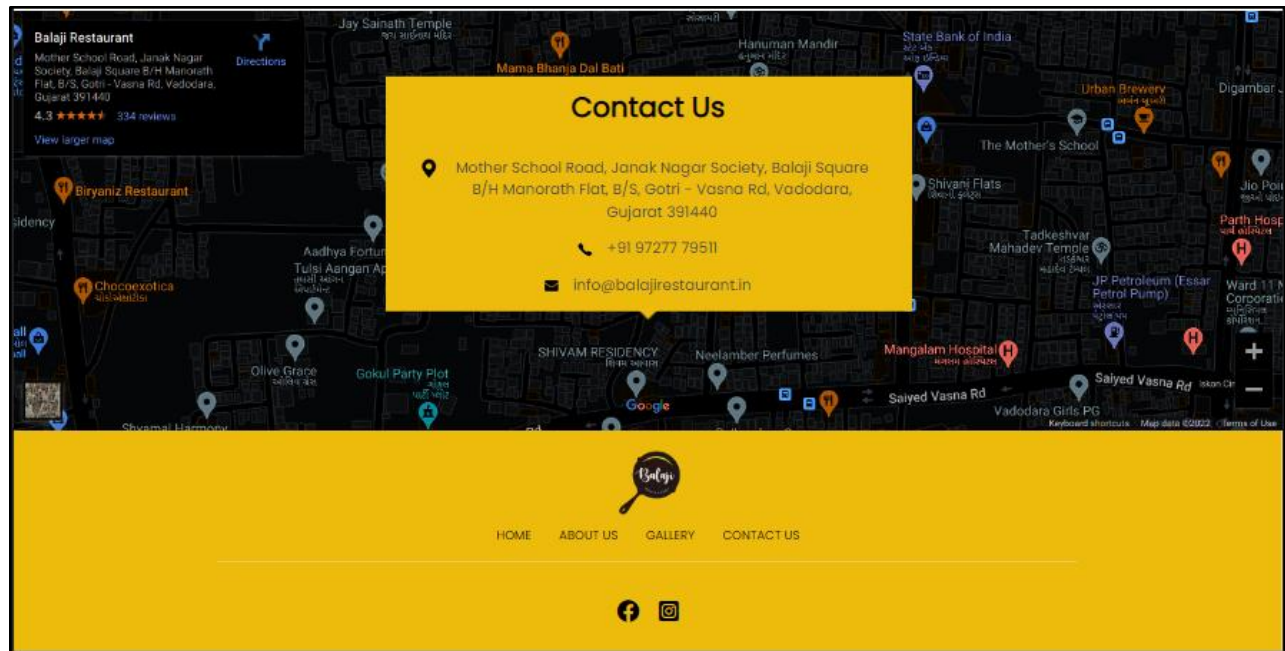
Balaji Restaurant
Mother School Road, Janak Nagar Society, Balaji Square B/H Manorath Flat, B/S, Gotri - Vasna Rd, Vadodara, Gujarat 391440
Directions
4.3 ★★★★★ 334 reviews
View larger map

Jay Sainath Temple
Mama Bhanja Dal Bati
Hanuman Mandir
State Bank of India
Urban Brewery
Digambar
The Mother's School
Biryaniz Restaurant
Shivani Flats
Jio Poi
Parth Hosp
sidency
Aadhya Fortu
Tulsi Aangan Ap
Tadkeshvar Mahadev Temple
Chocoexotica
JP Petroleum (Essar Petrol Pump)
Ward 11 N Corporati
SHIVAM RESIDENCY
Neelamber Perfumes
Mangalam Hospital
Olive Grace
Gokul Party Plot
Saiyed Vasna Rd
Saiyed Vasna Rd
Vadodara Girls PG
Shyamal Harmony
Google
Keyboard shortcuts Map data ©2022 Terms of Use

Contact Us
Mother School Road, Janak Nagar Society, Balaji Square B/H Manorath Flat, B/S, Gotri - Vasna Rd, Vadodara, Gujarat 391440
+91 97277 79511
info@balajirestaurant.in

Balaji

HOME ABOUT US GALLERY CONTACT US